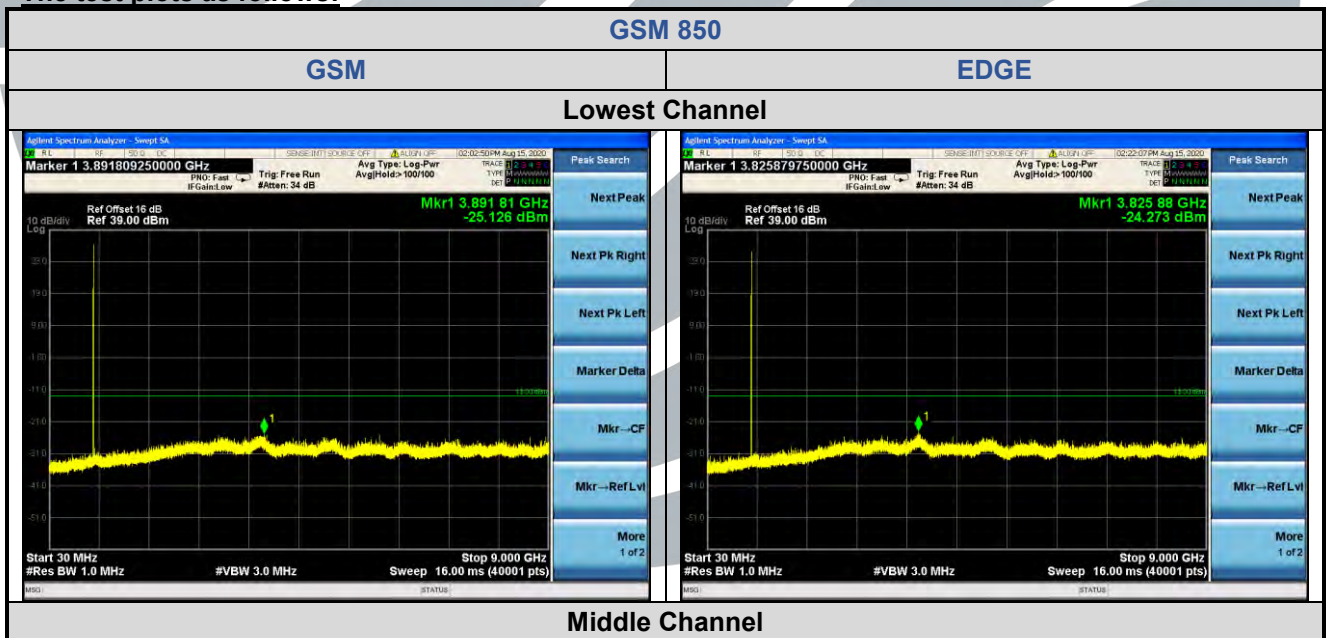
The test plots as follows:

| GSM 850 | |
|---|---|
| GSM | EDGE |
| Lowest Channel | |
| Agilent Spectrum Analyzer - Swept SA RL RF 50 Ω DC SENSE:INT SOURCE OFF ALIGN OFF 02:02:50 PM Aug 15, 2020 Marker 1 3.891809250000 GHz PNO: Fast IFGain:Low Trig: Free Run #Atten: 34 dB Avg Type: Log-Pwr Avg\|Hold:>100/100 TRACE 1 2 3 4 5 6 TYPE M DET P N N N N N Peak Search Ref Offset 16 dB 10 dB/div Ref 39.00 dBm Log Mkr1 3.891 81 GHz -25.126 dBm 29.0 19.0 9.00 -1.00 -11.0 -21.0 -31.0 -41.0 -51.0 -13.00 dBm 1 Next Peak Next Pk Right Next Pk Left Marker Delta Mkr→CF Mkr→RefLvl More 1 of 2 Start 30 MHz #Res BW 1.0 MHz #VBW 3.0 MHz Stop 9.000 GHz Sweep 16.00 ms (40001 pts) MSG STATUS | Agilent Spectrum Analyzer - Swept SA RL RF 50 Ω DC SENSE:INT SOURCE OFF ALIGN OFF 02:22:07 PM Aug 15, 2020 Marker 1 3.825879750000 GHz PNO: Fast IFGain:Low Trig: Free Run #Atten: 34 dB Avg Type: Log-Pwr Avg\|Hold:>100/100 TRACE 1 2 3 4 5 6 TYPE M DET P N N N N N Peak Search Ref Offset 16 dB 10 dB/div Ref 39.00 dBm Log Mkr1 3.825 88 GHz -24.273 dBm 29.0 19.0 9.00 -1.00 -11.0 -21.0 -31.0 -41.0 -51.0 -13.00 dBm 1 Next Peak Next Pk Right Next Pk Left Marker Delta Mkr→CF Mkr→RefLvl More 1 of 2 Start 30 MHz #Res BW 1.0 MHz #VBW 3.0 MHz Stop 9.000 GHz Sweep 16.00 ms (40001 pts) MSG STATUS |
| Middle Channel | |